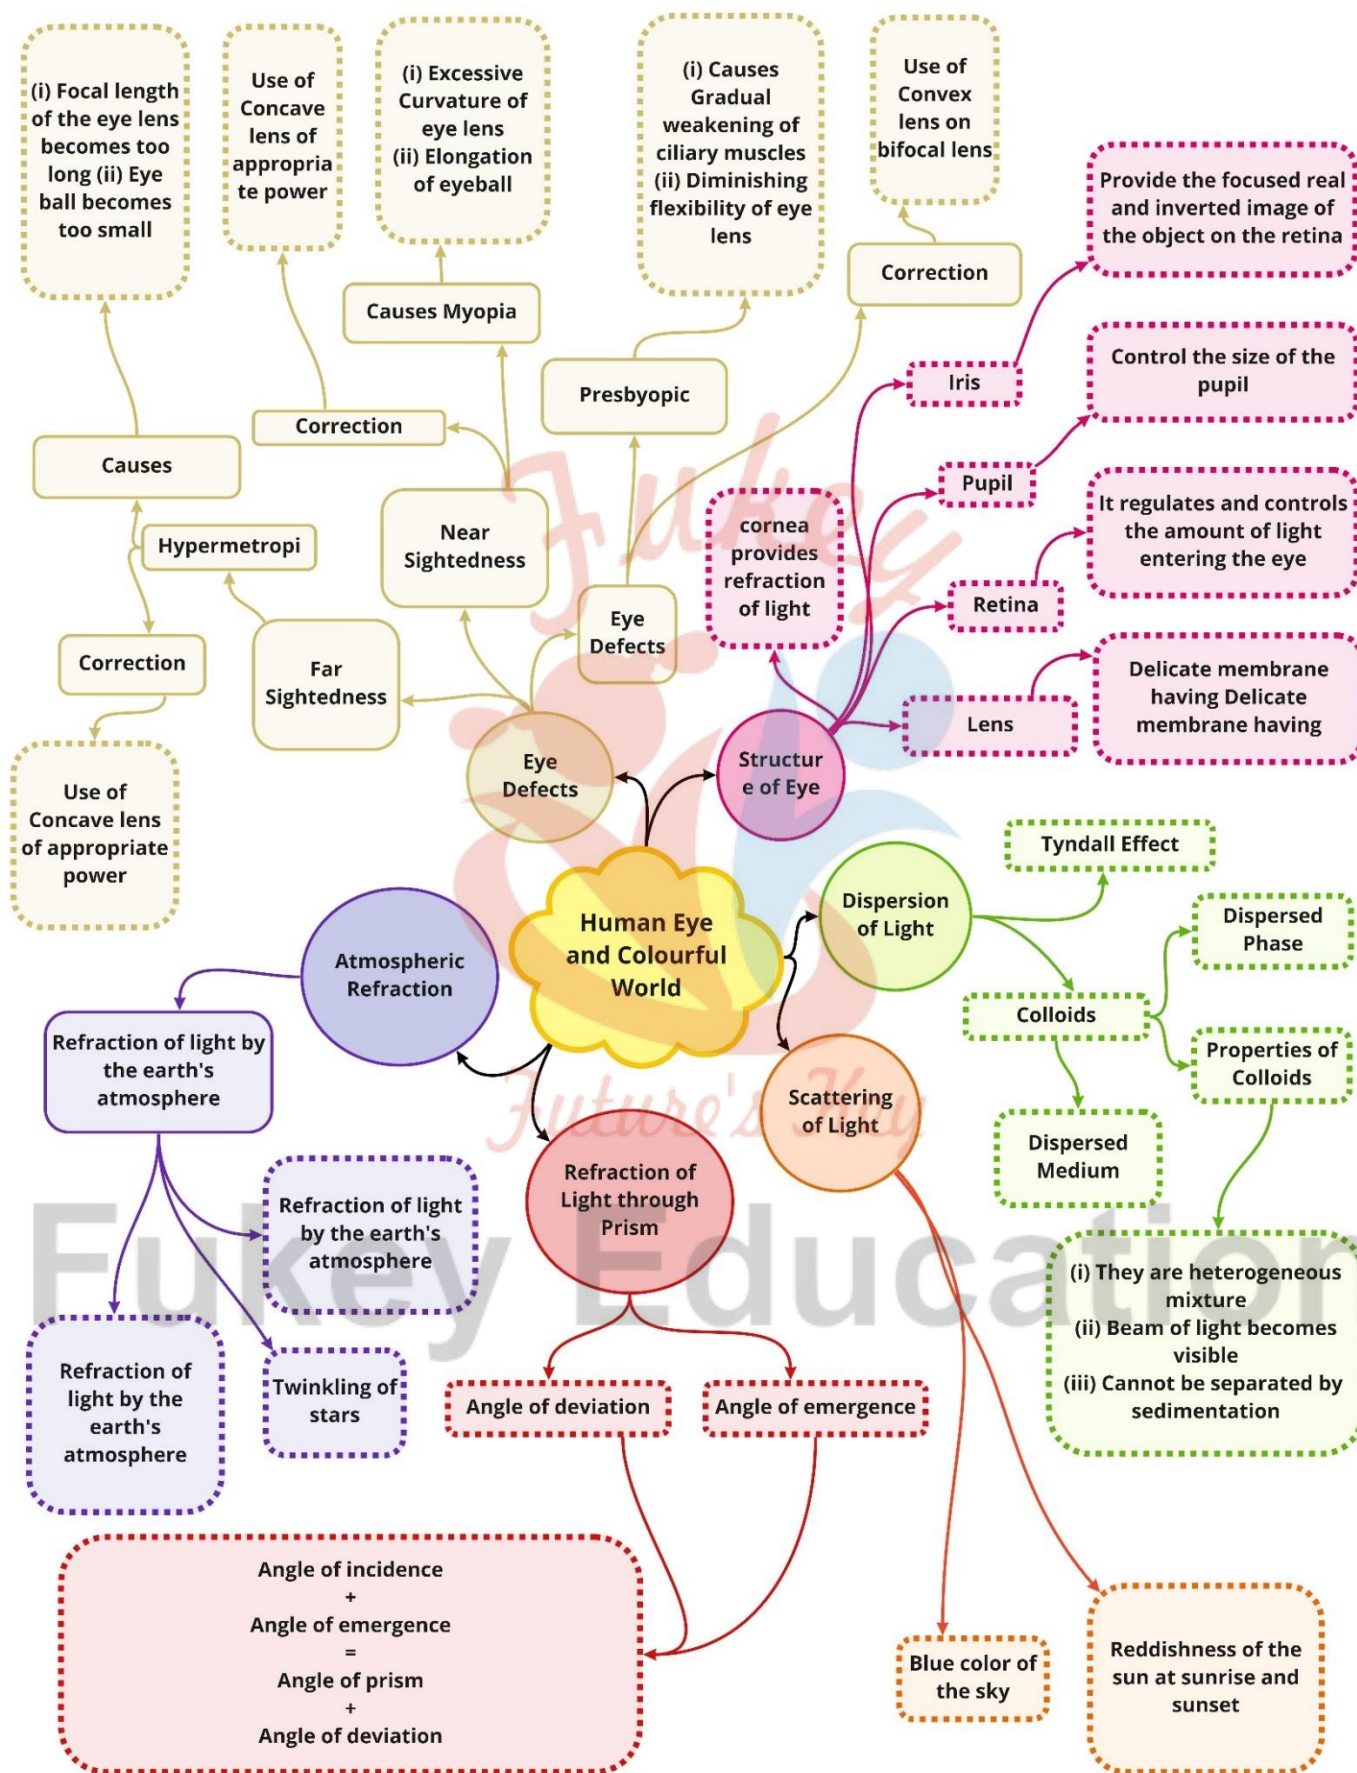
(i) Focal length of the eye lens becomes too long (ii) Eye ball becomes too small

Use of Concave lens of appropriate power

(i) Excessive Curvature of eye lens (ii) Elongation of eyeball

(i) Causes Gradual weakening of ciliary muscles (ii) Diminishing flexibility of eye lens

Use of Convex lens on bifocal lens

Provide the focused real and inverted image of the object on the retina

Correction

Causes Myopia

Presbyopic

Iris

Control the size of the pupil

Correction

Causes

Pupil

It regulates and controls the amount of light entering the eye

Hypermetropi

Near Sightedness

cornea provides refraction of light

Eye Defects

Retina

Correction

Far Sightedness

Delicate membrane having Delicate membrane having

Lens

Use of Concave lens of appropriate power

Eye Defects

Structure of Eye

Tyndall Effect

Dispersion of Light

Dispersed Phase

Human Eye and Colourful World

Atmospheric Refraction

Colloids

Properties of Colloids

Refraction of light by the earth's atmosphere

Scattering of Light

Dispersed Medium

Refraction of Light through Prism

Refraction of light by the earth's atmosphere

(i) They are heterogeneous mixture
(ii) Beam of light becomes visible
(iii) Cannot be separated by sedimentation

Refraction of light by the earth's atmosphere

Twinkling of stars

Angle of deviation

Angle of emergence

Angle of incidence
+
Angle of emergence
=
Angle of prism
+
Angle of deviation

Blue color of the sky

Reddishness of the sun at sunrise and sunset

Fukey
Future's Key
Fukey Education